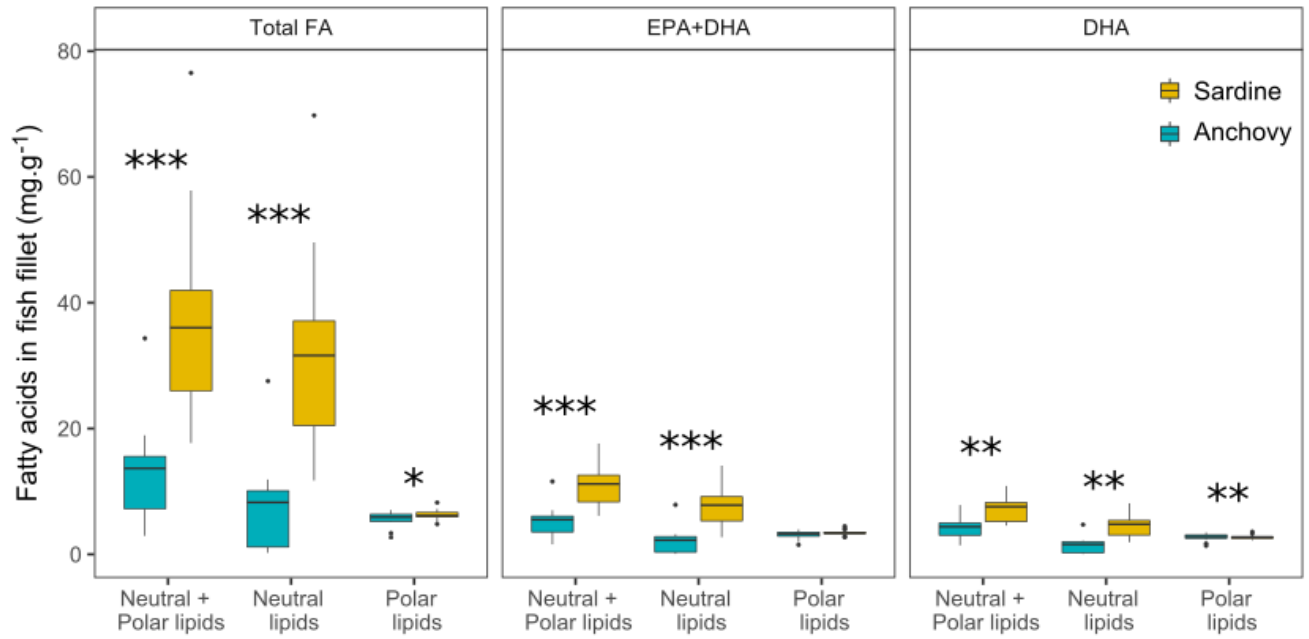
Total FA

EPA+DHA

DHA

Sardine

Anchovy

Fatty acids in fish fillet (mg.g$^{-1}$)

80

60

40

20

0

***

***

*

***

***

**

**

**

Neutral + Polar lipids

Neutral lipids

Polar lipids

Neutral + Polar lipids

Neutral lipids

Polar lipids

Neutral + Polar lipids

Neutral lipids

Polar lipids